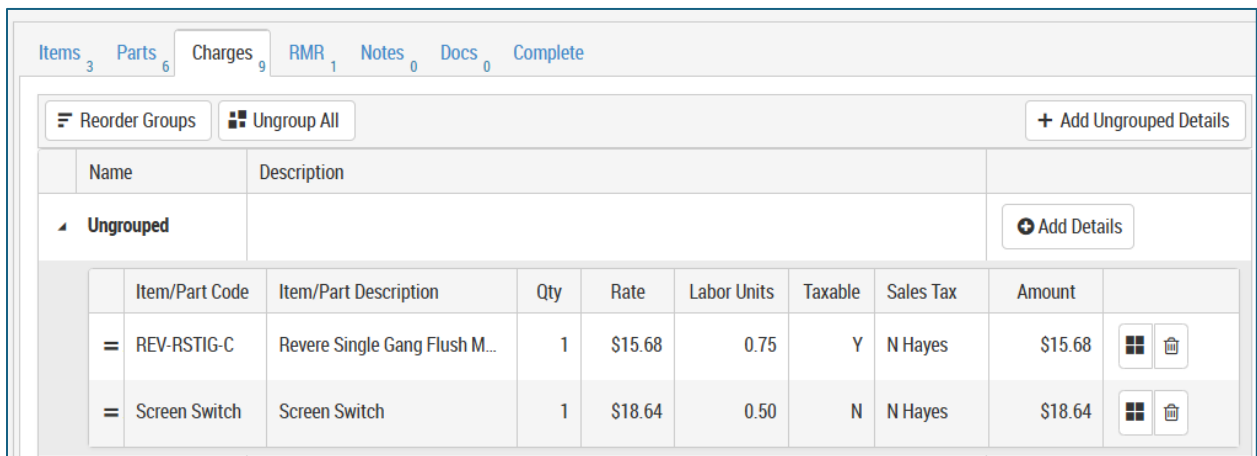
Items 3 Parts 6 Charges 9 RMR 1 Notes 0 Docs 0 Complete

Reorder Groups | Ungroup All | + Add Ungrouped Details

| Name | Description | |
|---|---|---|
| Ungrouped | | Add Details |

| | Item/Part Code | Item/Part Description | Qty | Rate | Labor Units | Taxable | Sales Tax | Amount |
|---|---|---|---|---|---|---|---|---|
| = | REV-RSTIG-C | Revere Single Gang Flush M... | 1 | \$15.68 | 0.75 | Y | N Hayes | \$15.68 |
| = | Screen Switch | Screen Switch | 1 | \$18.64 | 0.50 | N | N Hayes | \$18.64 |